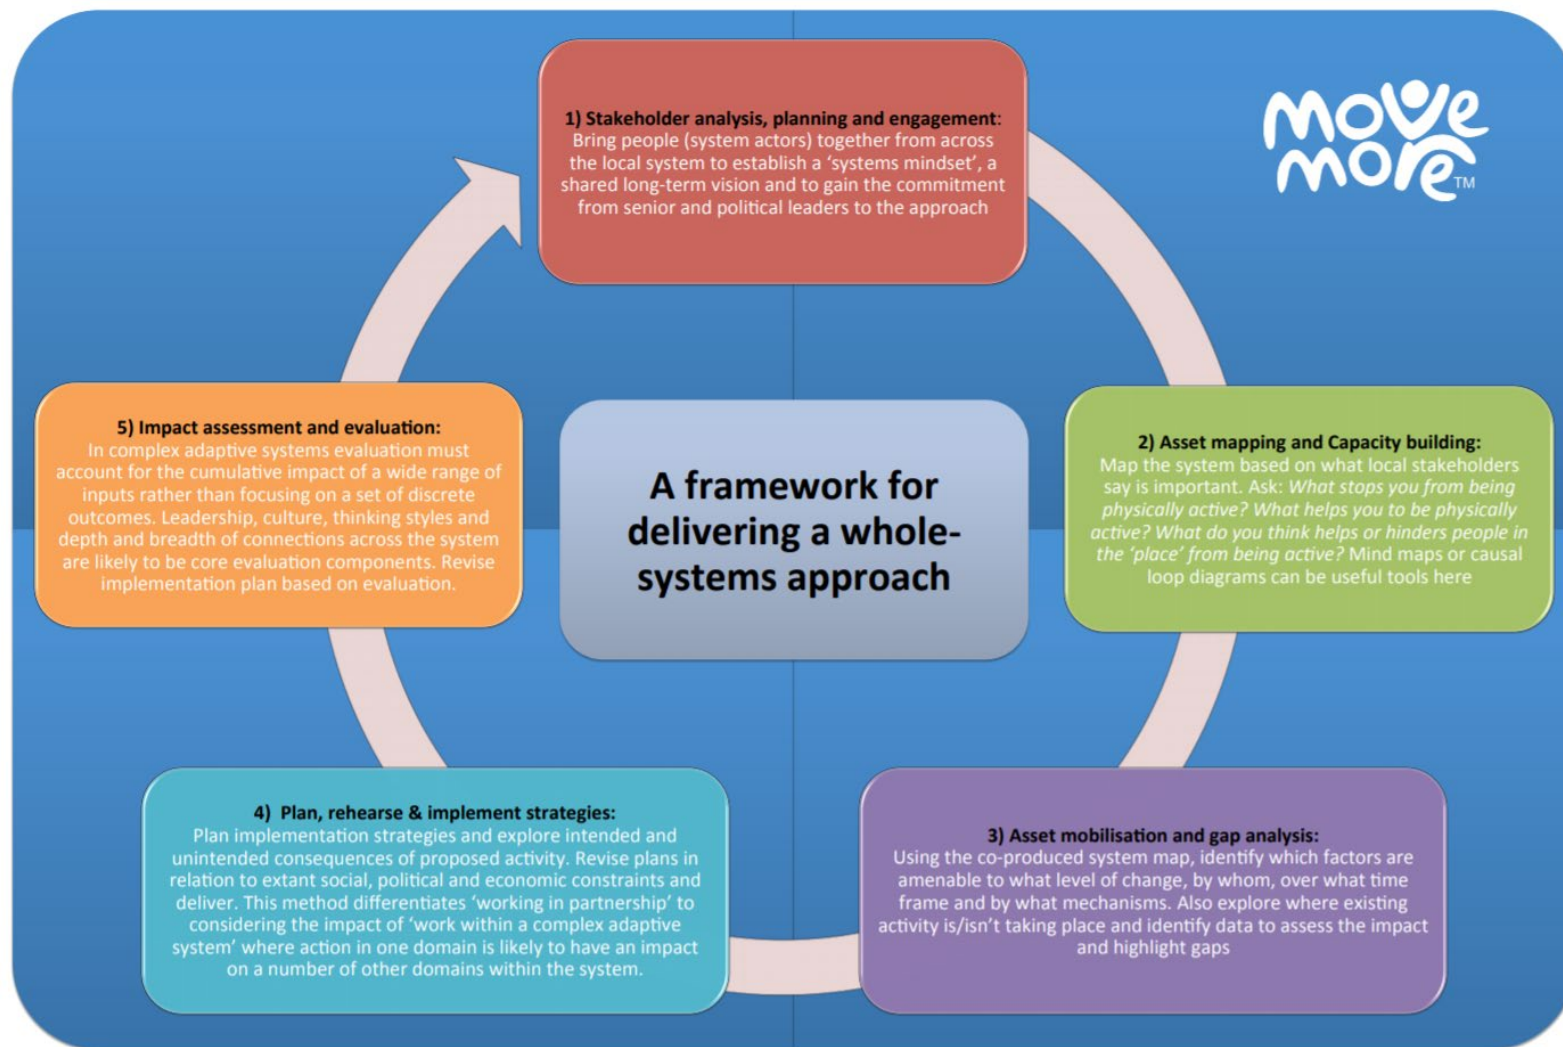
move more™

1) Stakeholder analysis, planning and engagement: Bring people (system actors) together from across the local system to establish a 'systems mindset', a shared long-term vision and to gain the commitment from senior and political leaders to the approach

A framework for delivering a whole-systems approach

2) Asset mapping and Capacity building: Map the system based on what local stakeholders say is important. Ask: What stops you from being physically active? What helps you to be physically active? What do you think helps or hinders people in the 'place' from being active? Mind maps or causal loop diagrams can be useful tools here

3) Asset mobilisation and gap analysis: Using the co-produced system map, identify which factors are amenable to what level of change, by whom, over what time frame and by what mechanisms. Also explore where existing activity is/isn't taking place and identify data to assess the impact and highlight gaps

4) Plan, rehearse & implement strategies: Plan implementation strategies and explore intended and unintended consequences of proposed activity. Revise plans in relation to extant social, political and economic constraints and deliver. This method differentiates 'working in partnership' to considering the impact of 'work within a complex adaptive system' where action in one domain is likely to have an impact on a number of other domains within the system.

5) Impact assessment and evaluation: In complex adaptive systems evaluation must account for the cumulative impact of a wide range of inputs rather than focusing on a set of discrete outcomes. Leadership, culture, thinking styles and depth and breadth of connections across the system are likely to be core evaluation components. Revise implementation plan based on evaluation.